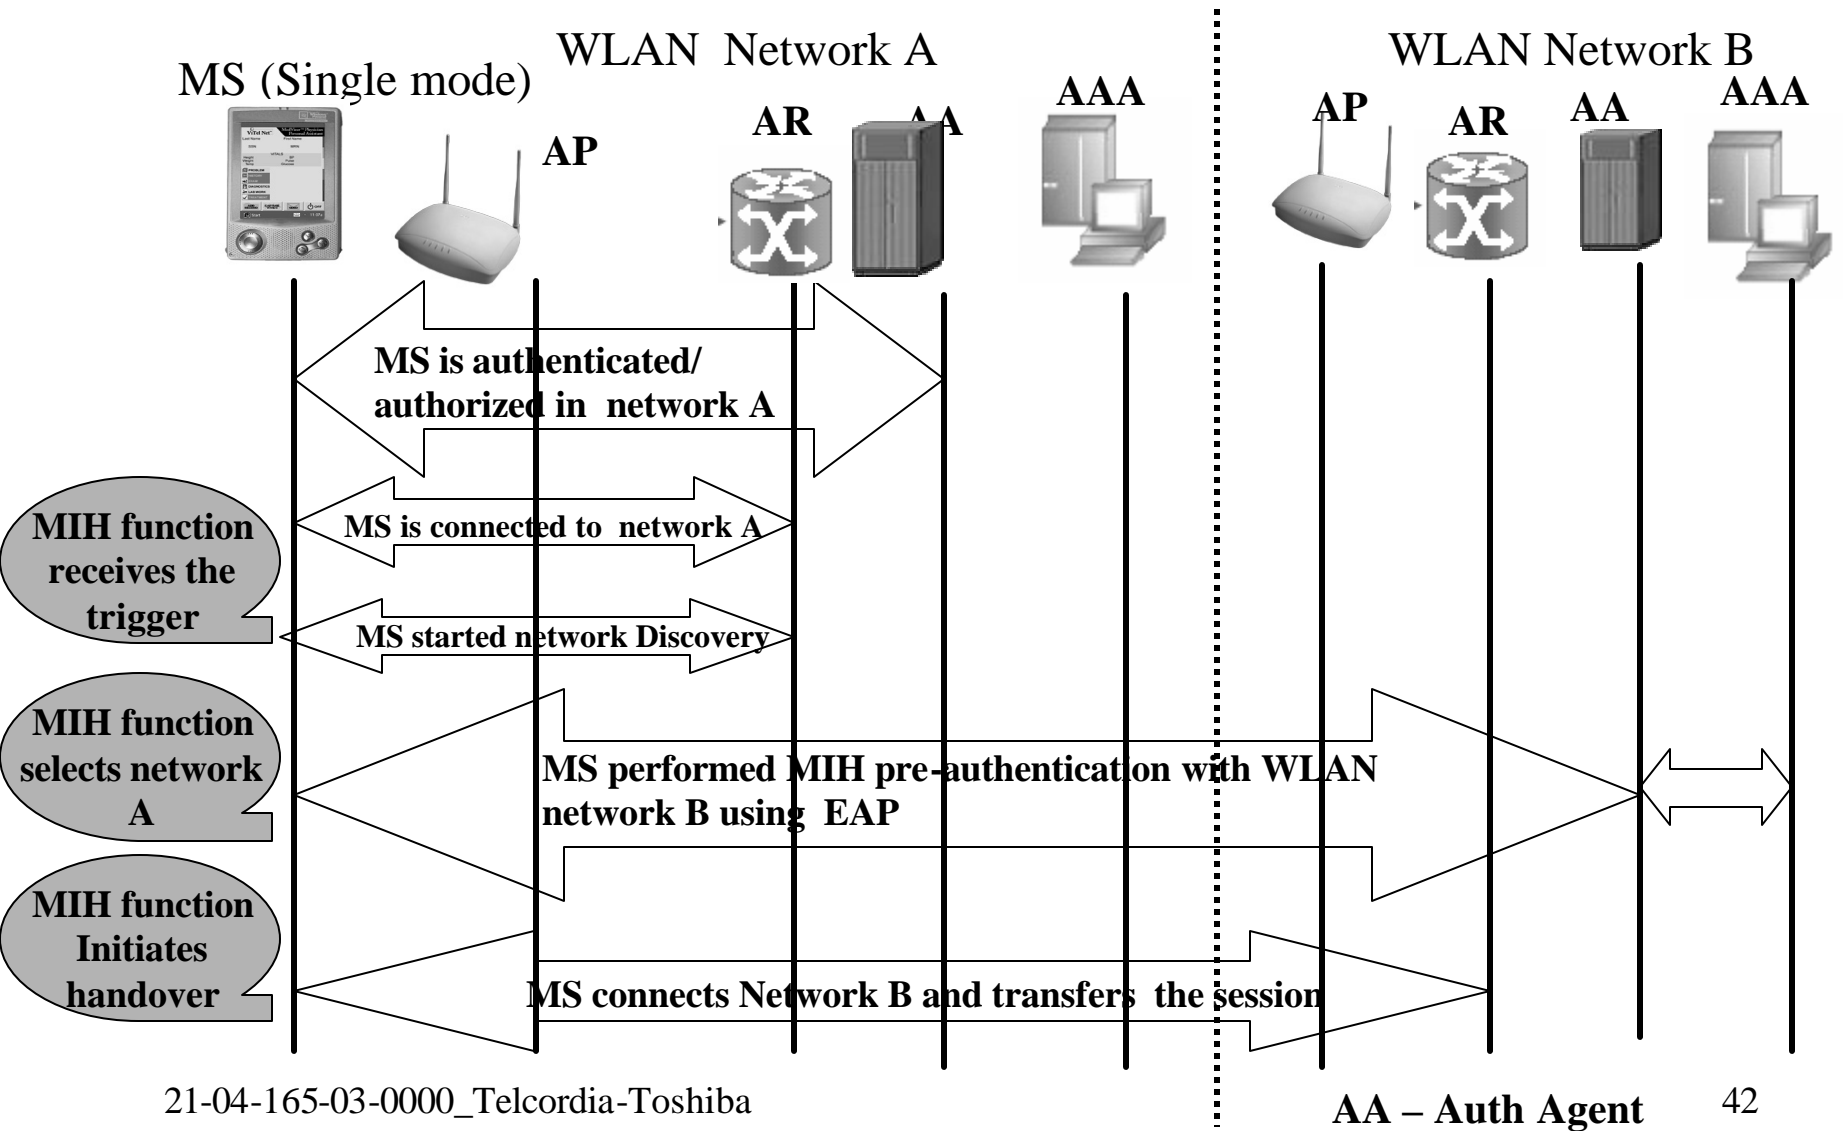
WLAN Network A

WLAN Network B

MS (Single mode)

AAA

AP

AR

AA

AAA

AR

AA

AP

MS is authenticated/ authorized in network A

MIH function receives the trigger

MS is connected to network A

MS started network Discovery

MIH function selects network A

MS performed MIH pre-authentication with WLAN network B using EAP

MIH function Initiates handover

MS connects Network B and transfers the session

21-04-165-03-0000_Telcordia-Toshiba

AA – Auth Agent

42